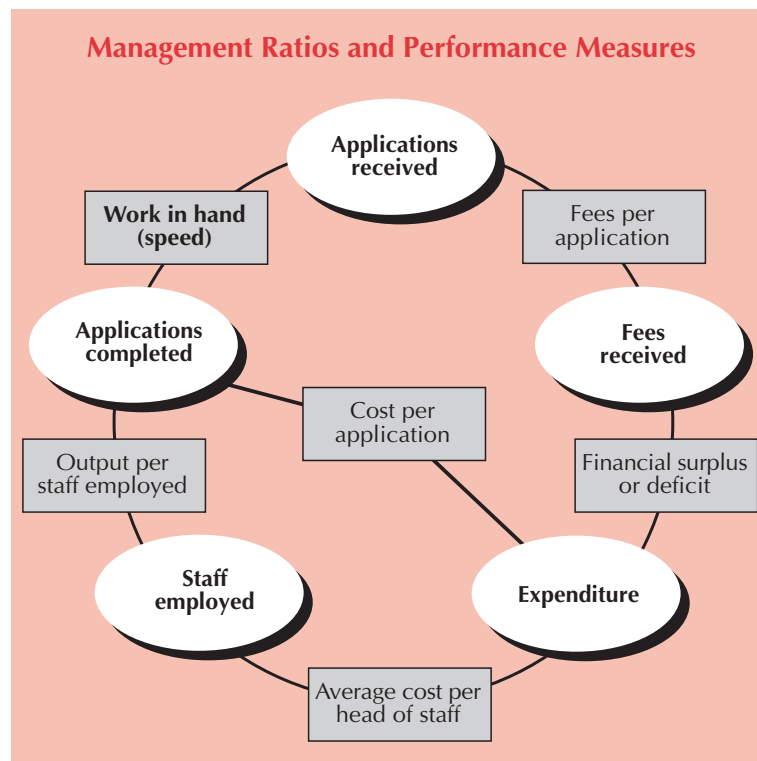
Management Ratios and Performance Measures

Applications received

Work in hand (speed)

Fees per application

Applications completed

Fees received

Cost per application

Output per staff employed

Financial surplus or deficit

Staff employed

Expenditure

Average cost per head of staff